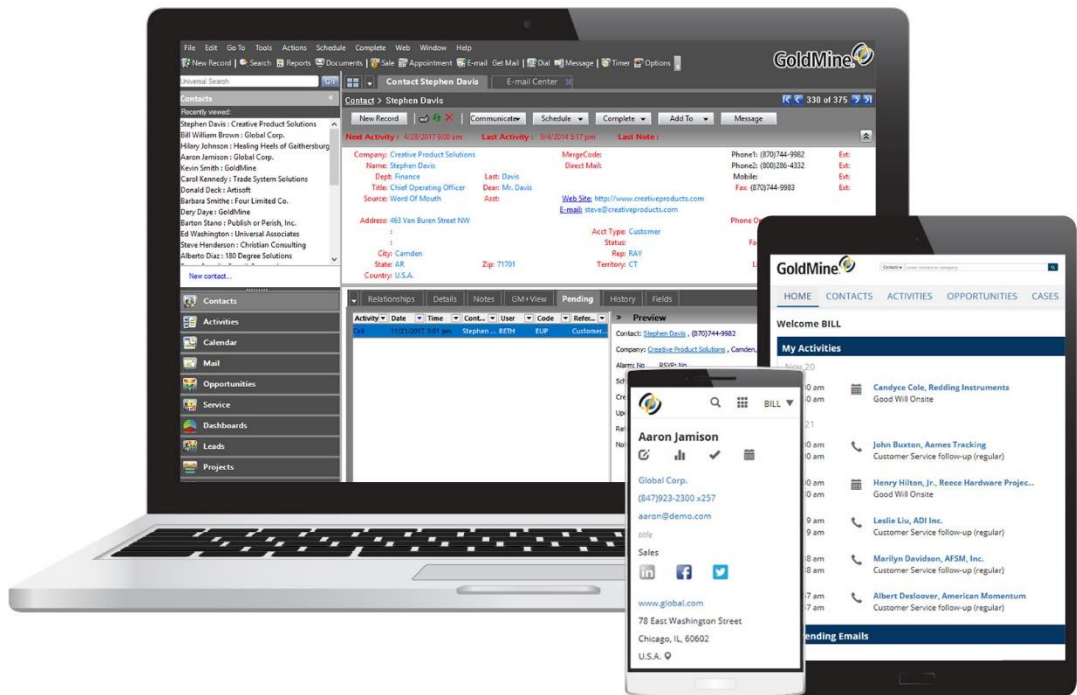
File Edit Go To Tools Actions Schedule Complete Web Window Help
New Record | Search Reports Documents | Sale Appointment E-mail Get Mail | Dial Message | Timer Options

GoldMine

Universal Search
Contacts
Recently viewed:
Stephen Davis : Creative Product Solutions
Bill William Brown : Global Corp.
Hilary Johnson : Healing Heels of Gaithersburg
Aaron Jamison : Global Corp.
Kevin Smith : GoldMine
Carol Kennedy : Trade System Solutions
Donald Deck : Artisoft
Barbara Smithe : Four Limited Co.
Dery Daye : GoldMine
Barton Stano : Publish or Perish, Inc.
Ed Washington : Universal Associates
Steve Henderson : Christian Consulting
Alberto Diaz : 180 Degree Solutions
New contact...

Contacts
Activities
Calendar
Mail
Opportunities
Service
Dashboards
Leads
Projects

Contact Stephen Davis
E-mail Center
Contact > Stephen Davis
330 of 375
New Record
Communicate
Schedule
Complete
Add To
Message
Next Activity : 4/28/2017 9:00 am Last Activity : 9/4/2014 5:17 pm Last Note :

Company: Creative Product Solutions
Name: Stephen Davis
Dept: Finance
Title: Chief Operating Officer
Source: Word Of Mouth
Last: Davis
Dear: Mr. Davis
Asst:
MergeCode:
Direct Mail:
Web Site: http://www.creativeproducts.com
E-mail: steve@creativeproducts.com
Phone1: (870)744-9982 Ext:
Phone2: (800)286-4332 Ext:
Mobile: Ext:
Fax: (870)744-9983 Ext:
Address: 463 Van Buren Street NW
:
:
City: Camden
State: AR
Country: U.S.A.
Zip: 71701
Acct Type: Customer
Status:
Rep: RAY
Territory: CT
Phone O
Fa
L

Relationships Details Notes GM+View Pending History Fields
Activity Date Time Cont... User Code Refer...
Call 11/21/2017 3:01 pm Stephen ... BETH EUP Customer...
Preview
Contact: Stephen Davis , (870)744-9982
Company: Creative Product Solutions , Camden,
Alarm: No RSVP: No

BILL
Aaron Jamison
Global Corp.
(847)923-2300 x257
aaron@demo.com
title
Sales
www.global.com
78 East Washington Street
Chicago, IL, 60602
U.S.A.

GoldMine
Contacts
HOME CONTACTS ACTIVITIES OPPORTUNITIES CASES
Welcome BILL
My Activities
Nov 20
0 am
0 am
Candyce Cole, Redding Instruments
Good Will Onsite
21
0 am
0 am
John Buxton, Aames Tracking
Customer Service follow-up (regular)
0 am
0 am
Henry Hilton, Jr., Reece Hardware Projec...
Good Will Onsite
9 am
9 am
Leslie Liu, ADI Inc.
Customer Service follow-up (regular)
8 am
8 am
Marilyn Davidson, AFSM, Inc.
Customer Service follow-up (regular)
7 am
7 am
Albert Desloover, American Momentum
Customer Service follow-up (regular)
ending Emails